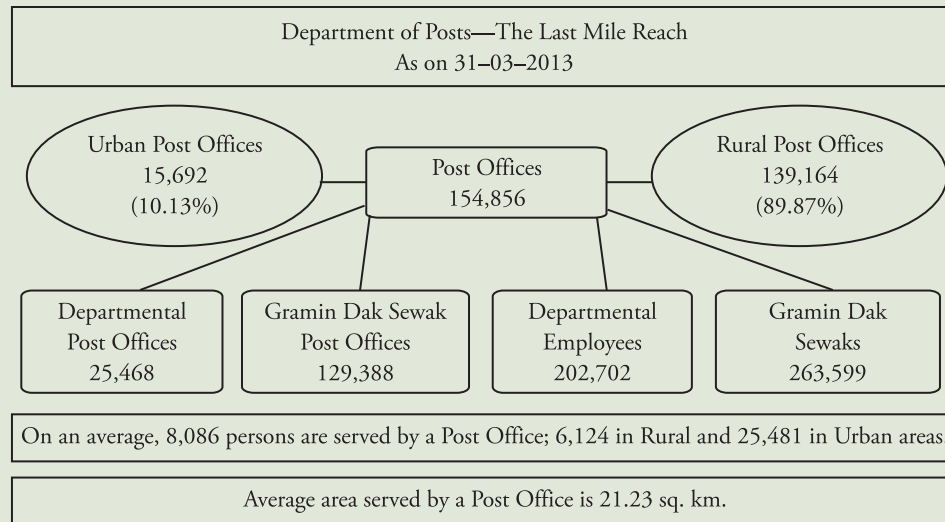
Department of Posts—The Last Mile Reach
As on 31–03–2013

Urban Post Offices
15,692
(10.13%)

Post Offices
154,856

Rural Post Offices
139,164
(89.87%)

Departmental Post Offices
25,468

Gramin Dak Sewak Post Offices
129,388

Departmental Employees
202,702

Gramin Dak Sewaks
263,599

On an average, 8,086 persons are served by a Post Office; 6,124 in Rural and 25,481 in Urban areas

Average area served by a Post Office is 21.23 sq. km.